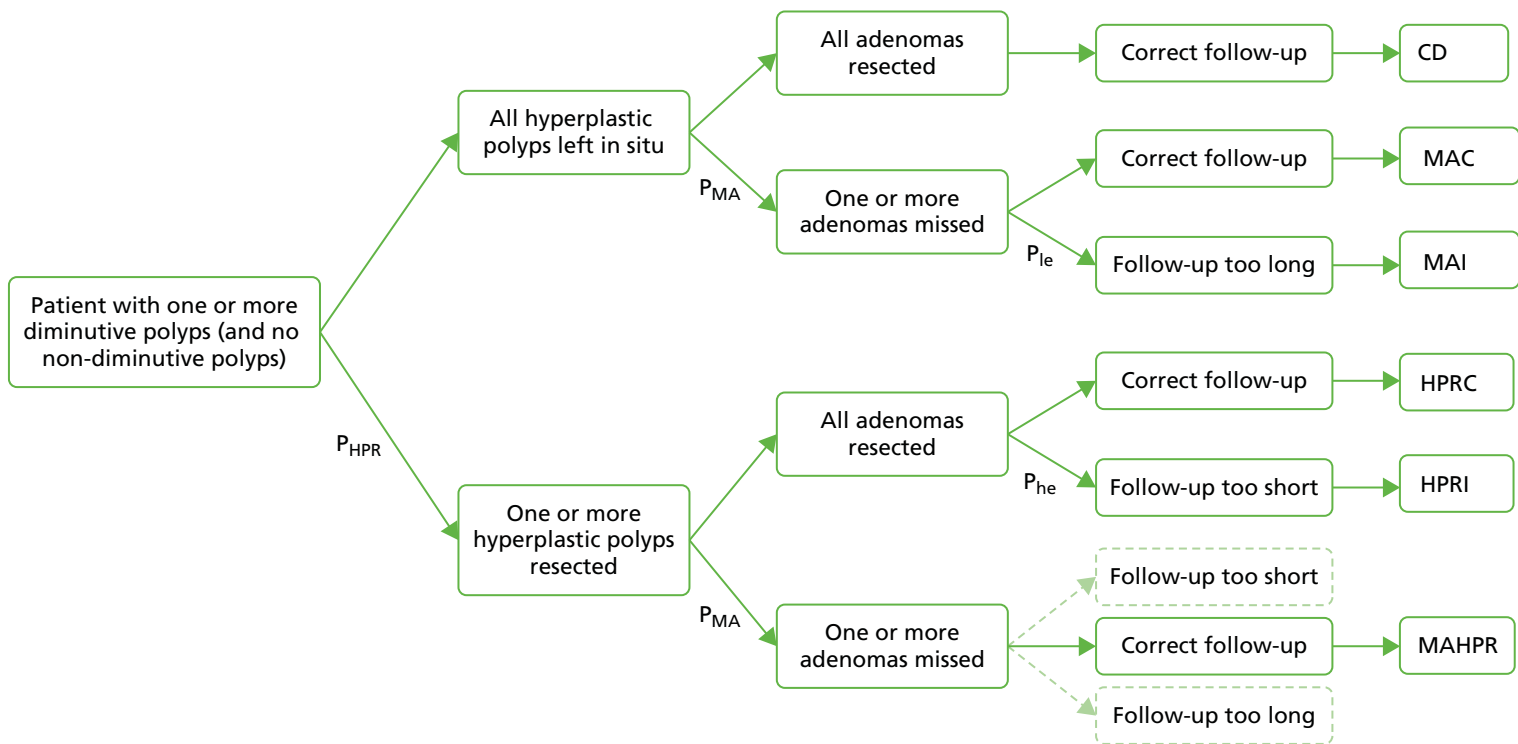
Patient with one or more diminutive polyps (and no non-diminutive polyps)

All hyperplastic polyps left in situ

$P_{MA}$

All adenomas resected

Correct follow-up

CD

One or more adenomas missed

Correct follow-up

MAC

$P_{le}$

Follow-up too long

MAI

$P_{HPR}$

One or more hyperplastic polyps resected

All adenomas resected

Correct follow-up

HPRC

$P_{he}$

Follow-up too short

HPRI

$P_{MA}$

One or more adenomas missed

Follow-up too short

Correct follow-up

MAHPR

Follow-up too long